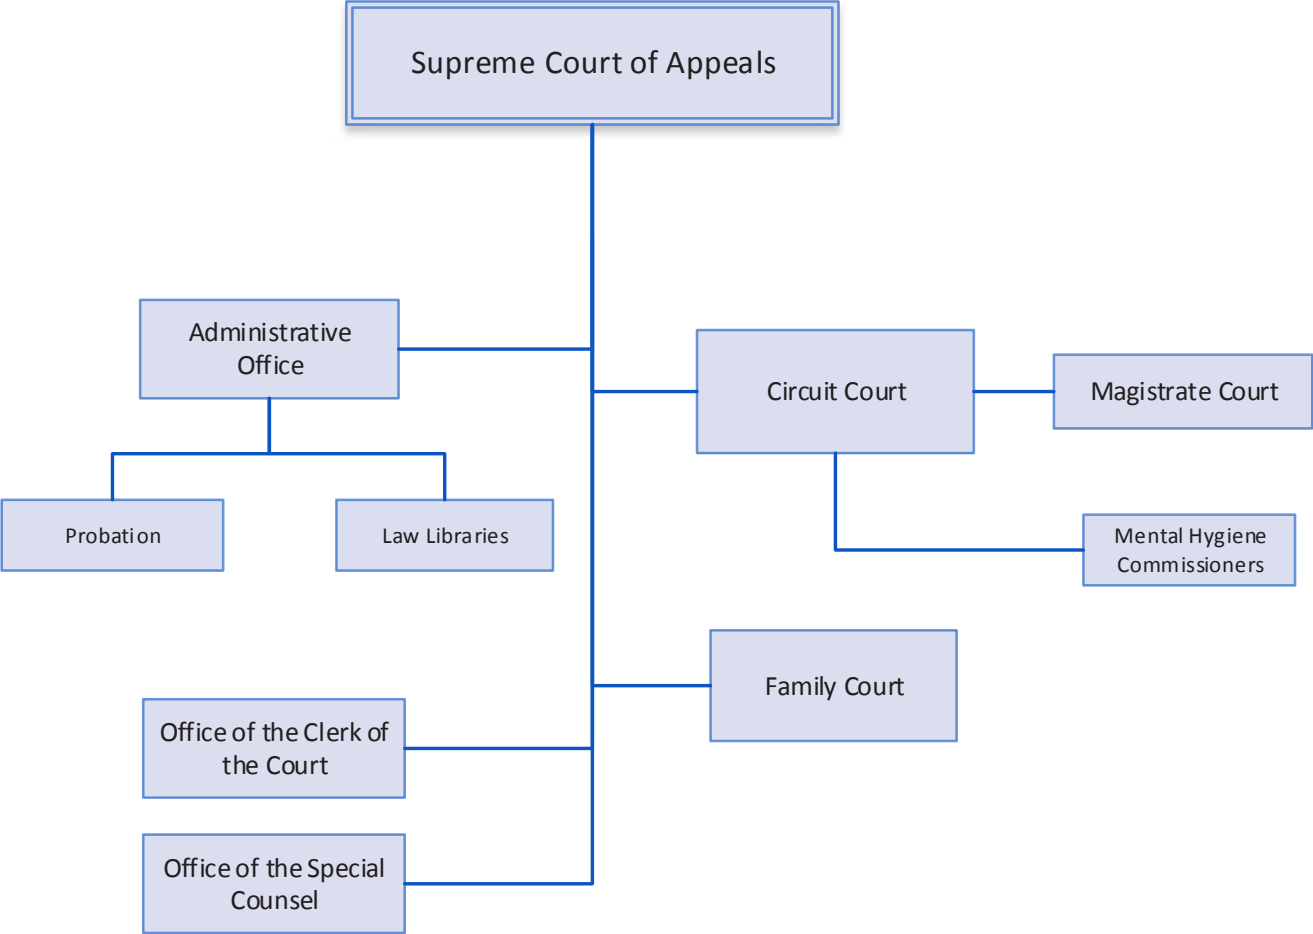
Supreme Court of Appeals

Administrative Office

Circuit Court

Magistrate Court

Probation

Law Libraries

Mental Hygiene Commissioners

Family Court

Office of the Clerk of the Court

Office of the Special Counsel